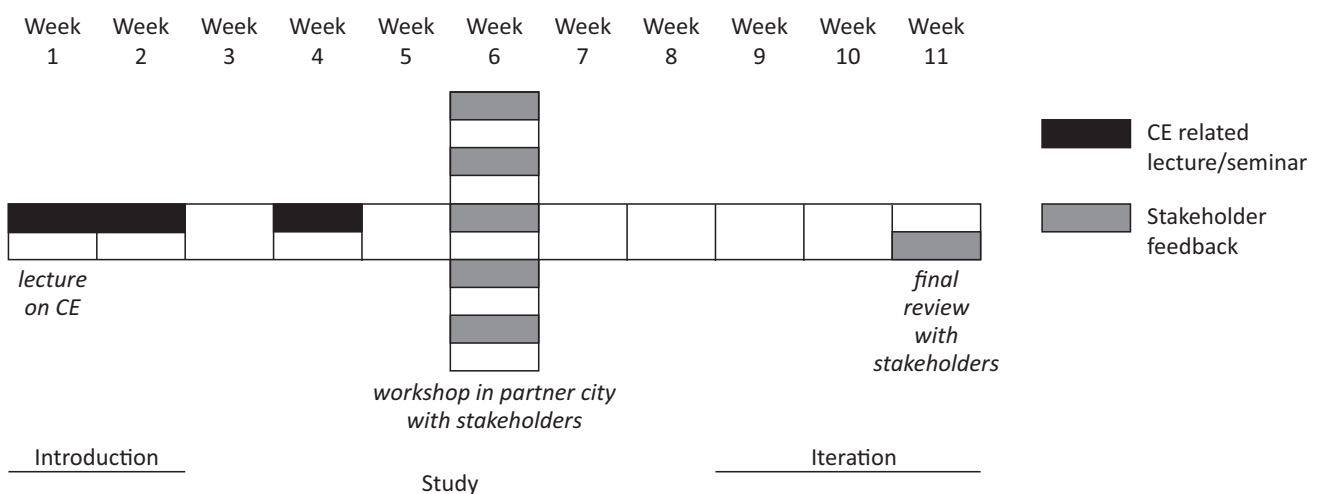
Week 1 Week 2 Week 3 Week 4 Week 5 Week 6 Week 7 Week 8 Week 9 Week 10 Week 11

CE related lecture/seminar

Stakeholder feedback

lecture on CE

final review with stakeholders

workshop in partner city with stakeholders

Introduction

Iteration

Study